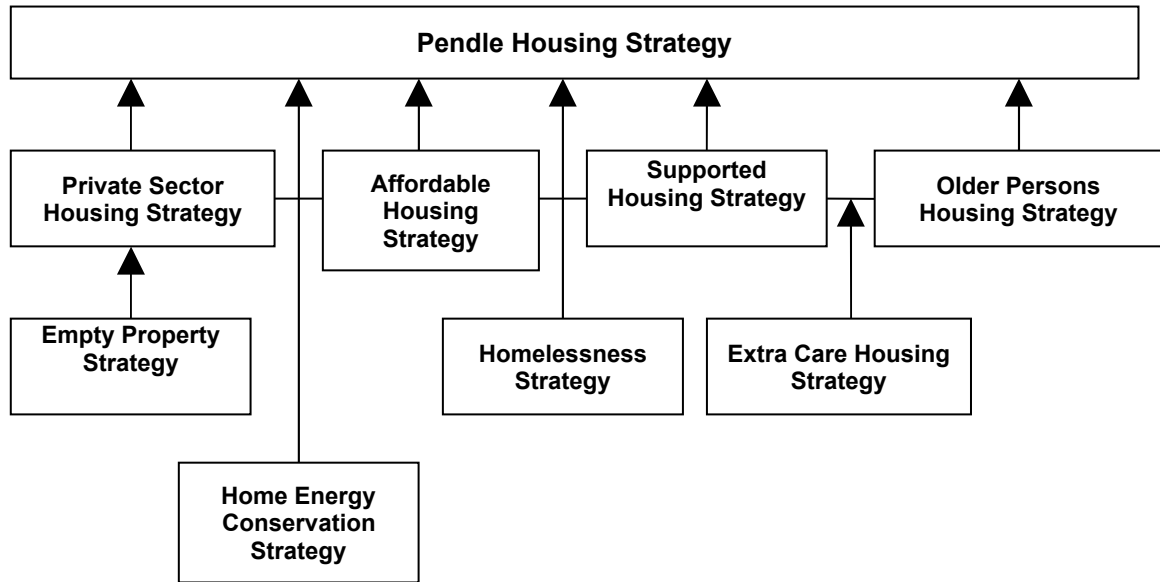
Pendle Housing Strategy

Private Sector Housing Strategy

Affordable Housing Strategy

Supported Housing Strategy

Older Persons Housing Strategy

Empty Property Strategy

Homelessness Strategy

Extra Care Housing Strategy

Home Energy Conservation Strategy